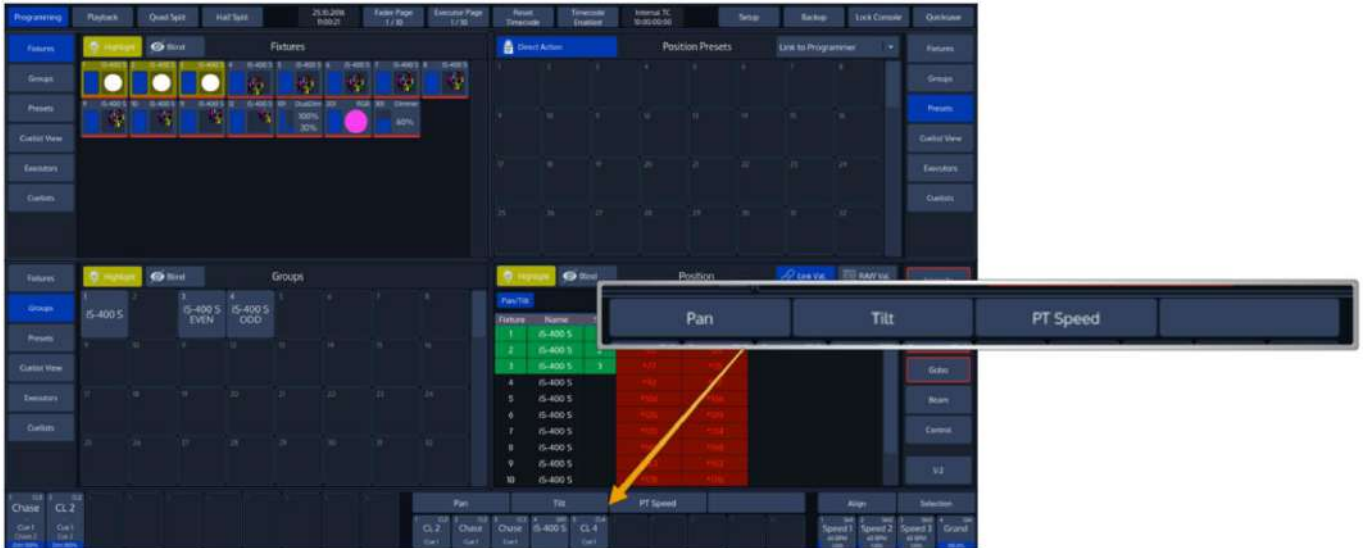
Programming Playback Quad Split Half Split 25.10.2016 11:00:21 Fader Page 1/10 Executor Page 1/10 Reset Timecode Timecode Enabled Internal TC 10:00:00:00 Setup Backup Lock Console Quicksave

Fixtures Groups Presets Cuelist View Executors Cuelists

Highlight Blind Fixtures

IS-400 S IS-400 S IS-400 S IS-400 S IS-400 S IS-400 S IS-400 S IS-400 S

IS-400 S IS-400 S IS-400 S IS-400 S DualDim RGB Dimmer

100% 30% 60%

Direct Action Position Presets Link to Programmer

Fixtures Groups Presets Cuelist View Executors Cuelists

Fixtures Groups Presets Cuelist View Executors Cuelists

Highlight Blind Groups

IS-400 S IS-400 S EVEN IS-400 S ODD

Highlight Blind Position Live Val. RAW Val.

Pan/Tilt

| Fixture | Name |
|---|---|
| 1 | IS-400 S |
| 2 | IS-400 S |
| 3 | IS-400 S |
| 4 | IS-400 S |
| 5 | IS-400 S |
| 6 | IS-400 S |
| 7 | IS-400 S |
| 8 | IS-400 S |
| 9 | IS-400 S |
| 10 | IS-400 S |

Pan Tilt PT Speed

Gobo Beam Control 1/2

Chase CL 2

Pan Tilt PT Speed

CL 2 Chase Chase IS-400 S CL 4

Align Selection

Speed 1 Speed 2 Speed 3 Grand